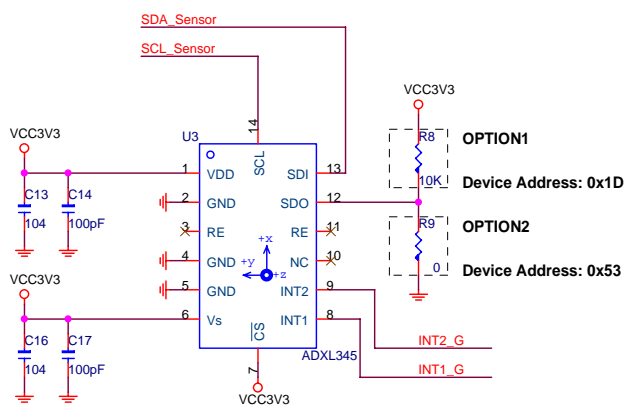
SDA_Sensor
SCL_Sensor

VCC3V3

VCC3V3
C13
104
C14
100pF

U3
14
SCL
1 VDD
2 GND
3 RE
4 GND
5 GND
6 Vs
SDI 13
SDO 12
RE 11
NC 10
INT2 9
INT1 8
+x
+y
+z
$\overline{CS}$
7
VCC3V3
ADXL345

VCC3V3
C16
104
C17
100pF

R8
10K
OPTION1
Device Address: 0x1D
R9
0
OPTION2
Device Address: 0x53

INT2_G
INT1_G